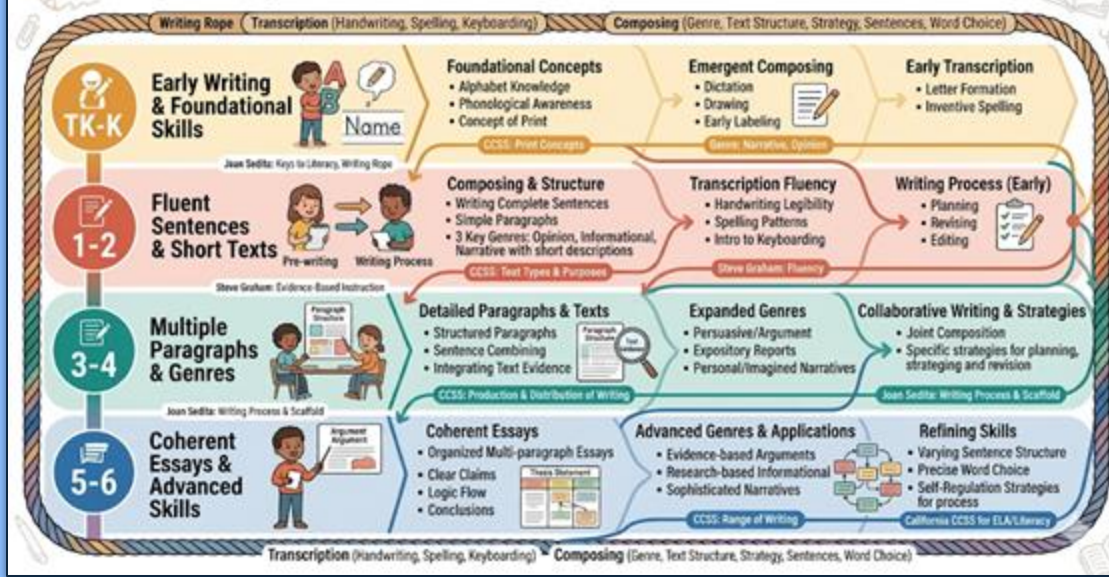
Writing Rope Transcription (Handwriting, Spelling, Keyboarding) Composing (Genre, Text Structure, Strategy, Sentences, Word Choice)

TK-K
Early Writing & Foundational Skills
A B
Name
Joan Sedita: Keys to Literacy, Writing Rope

Foundational Concepts
• Alphabet Knowledge
• Phonological Awareness
• Concept of Print
CCSS: Print Concepts

Emergent Composing
• Dictation
• Drawing
• Early Labeling
Genre: Narrative, Opinion

Early Transcription
• Letter Formation
• Inventive Spelling

1-2
Fluent Sentences & Short Texts
Pre-writing Writing Process
Steve Graham: Evidence-Based Instruction

Composing & Structure
• Writing Complete Sentences
• Simple Paragraphs
• 3 Key Genres: Opinion, Informational, Narrative with short descriptions
CCSS: Text Types & Purposes

Transcription Fluency
• Handwriting Legibility
• Spelling Patterns
• Intro to Keyboarding
Steve Graham: Fluency

Writing Process (Early)
• Planning
• Revising
• Editing

3-4
Multiple Paragraphs & Genres
Paragraph Structure
Joan Sedita: Writing Process & Scaffold

Detailed Paragraphs & Texts
• Structured Paragraphs
• Sentence Combining
• Integrating Text Evidence
Paragraph Structure
Text Evidence
CCSS: Production & Distribution of Writing

Expanded Genres
• Persuasive/Argument
• Expository Reports
• Personal/Imagined Narratives

Collaborative Writing & Strategies
• Joint Composition
• Specific strategies for planning, strateging and revision
Joan Sedita: Writing Process & Scaffold

5-6
Coherent Essays & Advanced Skills
Argument Argument

Coherent Essays
• Organized Multi-paragraph Essays
• Clear Claims
• Logic Flow
• Conclusions
Thesis Statement

Advanced Genres & Applications
• Evidence-based Arguments
• Research-based Informational
• Sophisticated Narratives
CCSS: Range of Writing

Refining Skills
• Varying Sentence Structure
• Precise Word Choice
• Self-Regulation Strategies for process
California CCSS for ELA/Literacy

Transcription (Handwriting, Spelling, Keyboarding) Composing (Genre, Text Structure, Strategy, Sentences, Word Choice)